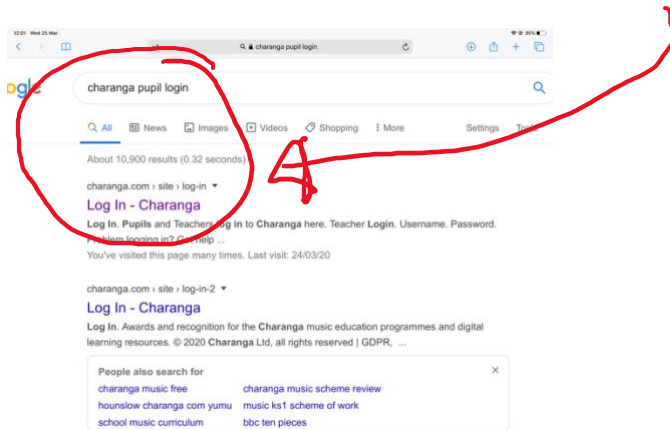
12:01 Wed 25 Mar
35%
charanga pupil login

ogle
charanga pupil login

All News Images Videos Shopping More Settings Tools

About 10,900 results (0.32 seconds)

charanga.com › site › log-in
Log In - Charanga
Log In. Pupils and Teachers log in to Charanga here. Teacher Login. Username. Password. Problem logging in? Get help ...
You've visited this page many times. Last visit: 24/03/20

charanga.com › site › log-in-2
Log In - Charanga
Log In. Awards and recognition for the Charanga music education programmes and digital learning resources. © 2020 Charanga Ltd, all rights reserved | GDPR, ...

People also search for
charanga music free
charanga music scheme review
hounslow charanga com yumu
music ks1 scheme of work
school music curriculum
bbc ten pieces